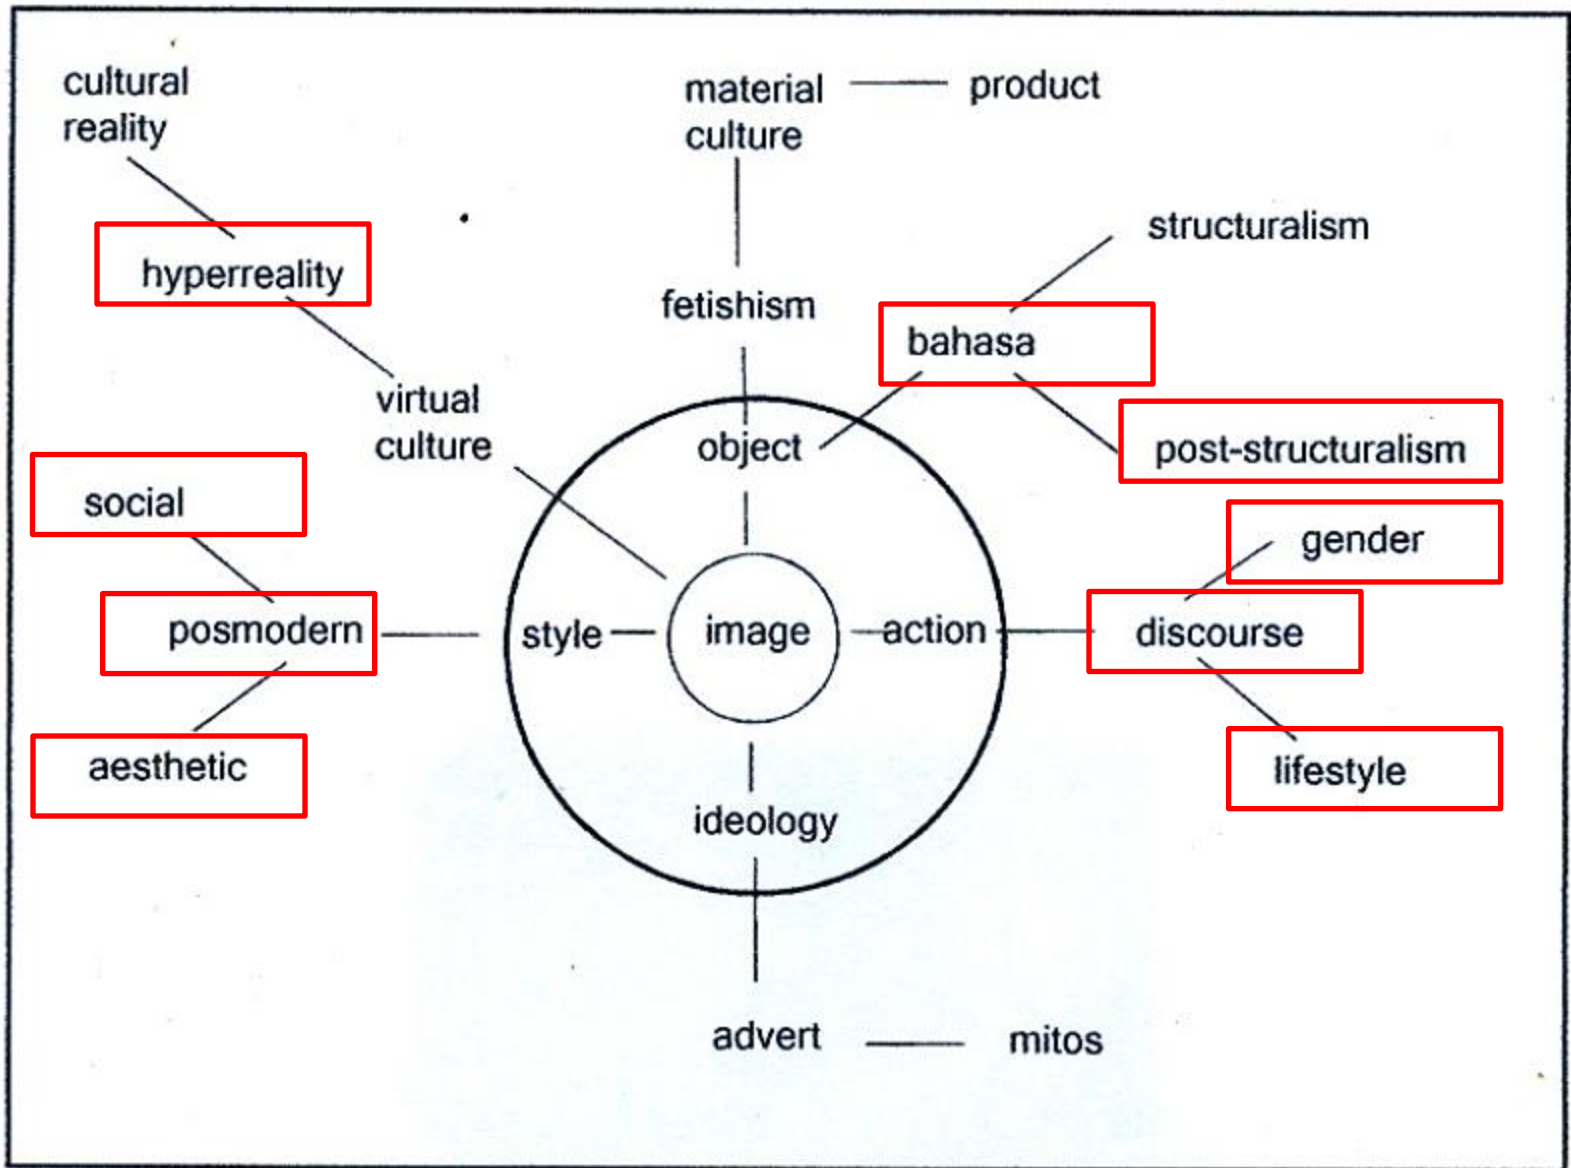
cultural reality

material culture

product

hyperreality

structuralism

fetishism

bahasa

virtual culture

post-structuralism

object

social

gender

posmodern

style

image

action

discourse

aesthetic

lifestyle

ideology

advert

mitos